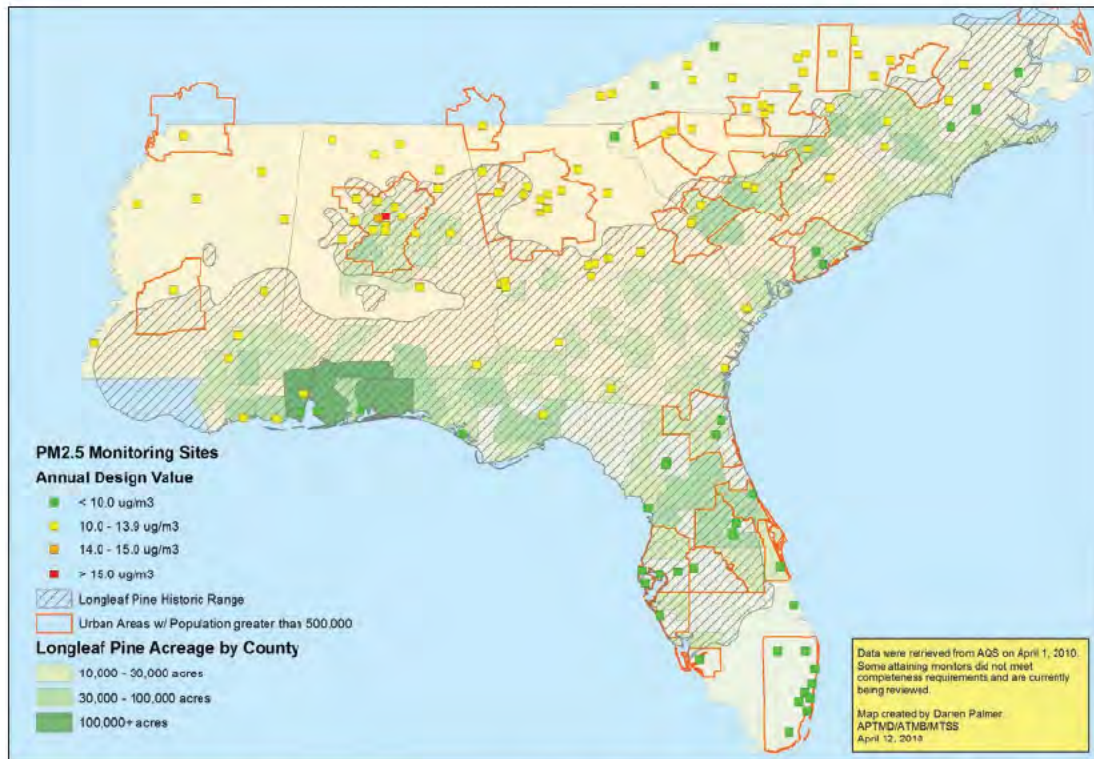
PM2.5 Monitoring Sites

Annual Design Value

< 10.0 ug/m3

10.0 - 13.9 ug/m3

14.0 - 15.0 ug/m3

> 15.0 ug/m3

Longleaf Pine Historic Range

Urban Areas w/ Population greater than 500,000

Longleaf Pine Acreage by County

10,000 - 30,000 acres

30,000 - 100,000 acres

100,000+ acres

Data were retrieved from AQS on April 1, 2010. Some attaining monitors did not meet completeness requirements and are currently being reviewed.

Map created by Darren Palmer
APTMD/ATMB/MTSS
April 12, 2010